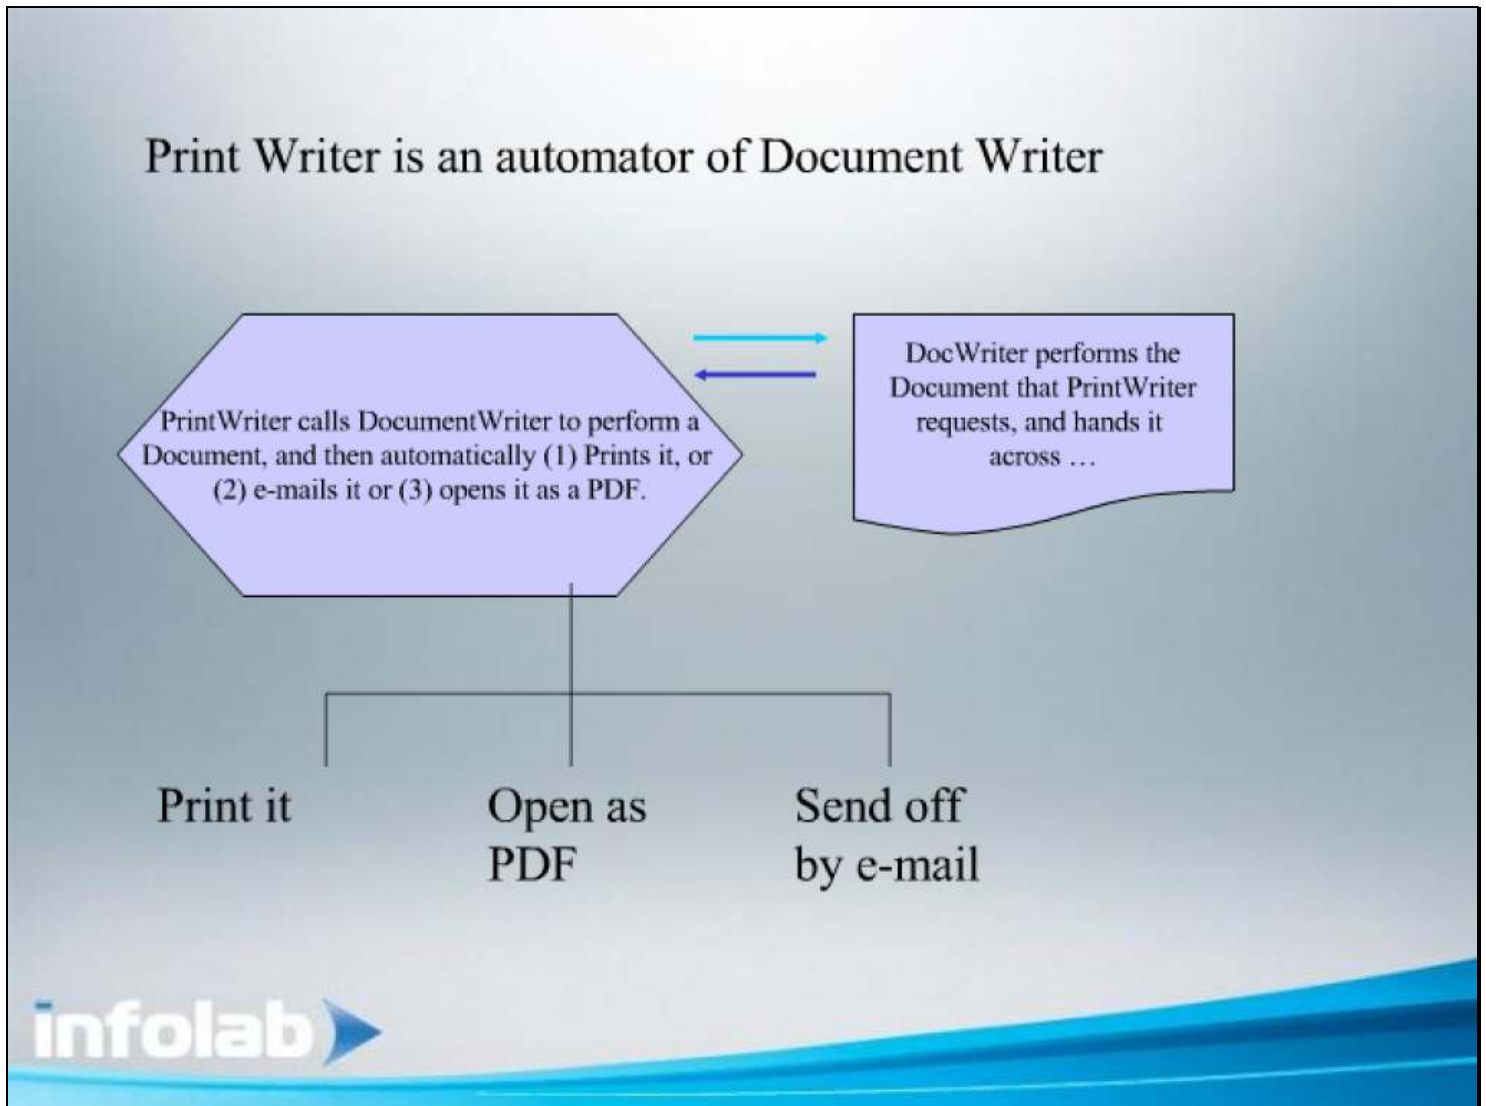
Print Writer is an automator of Document Writer

PrintWriter calls DocumentWriter to perform a Document, and then automatically (1) Prints it, or (2) e-mails it or (3) opens it as a PDF.

DocWriter performs the Document that PrintWriter requests, and hands it across …

Print it

Open as PDF

Send off by e-mail

infolab